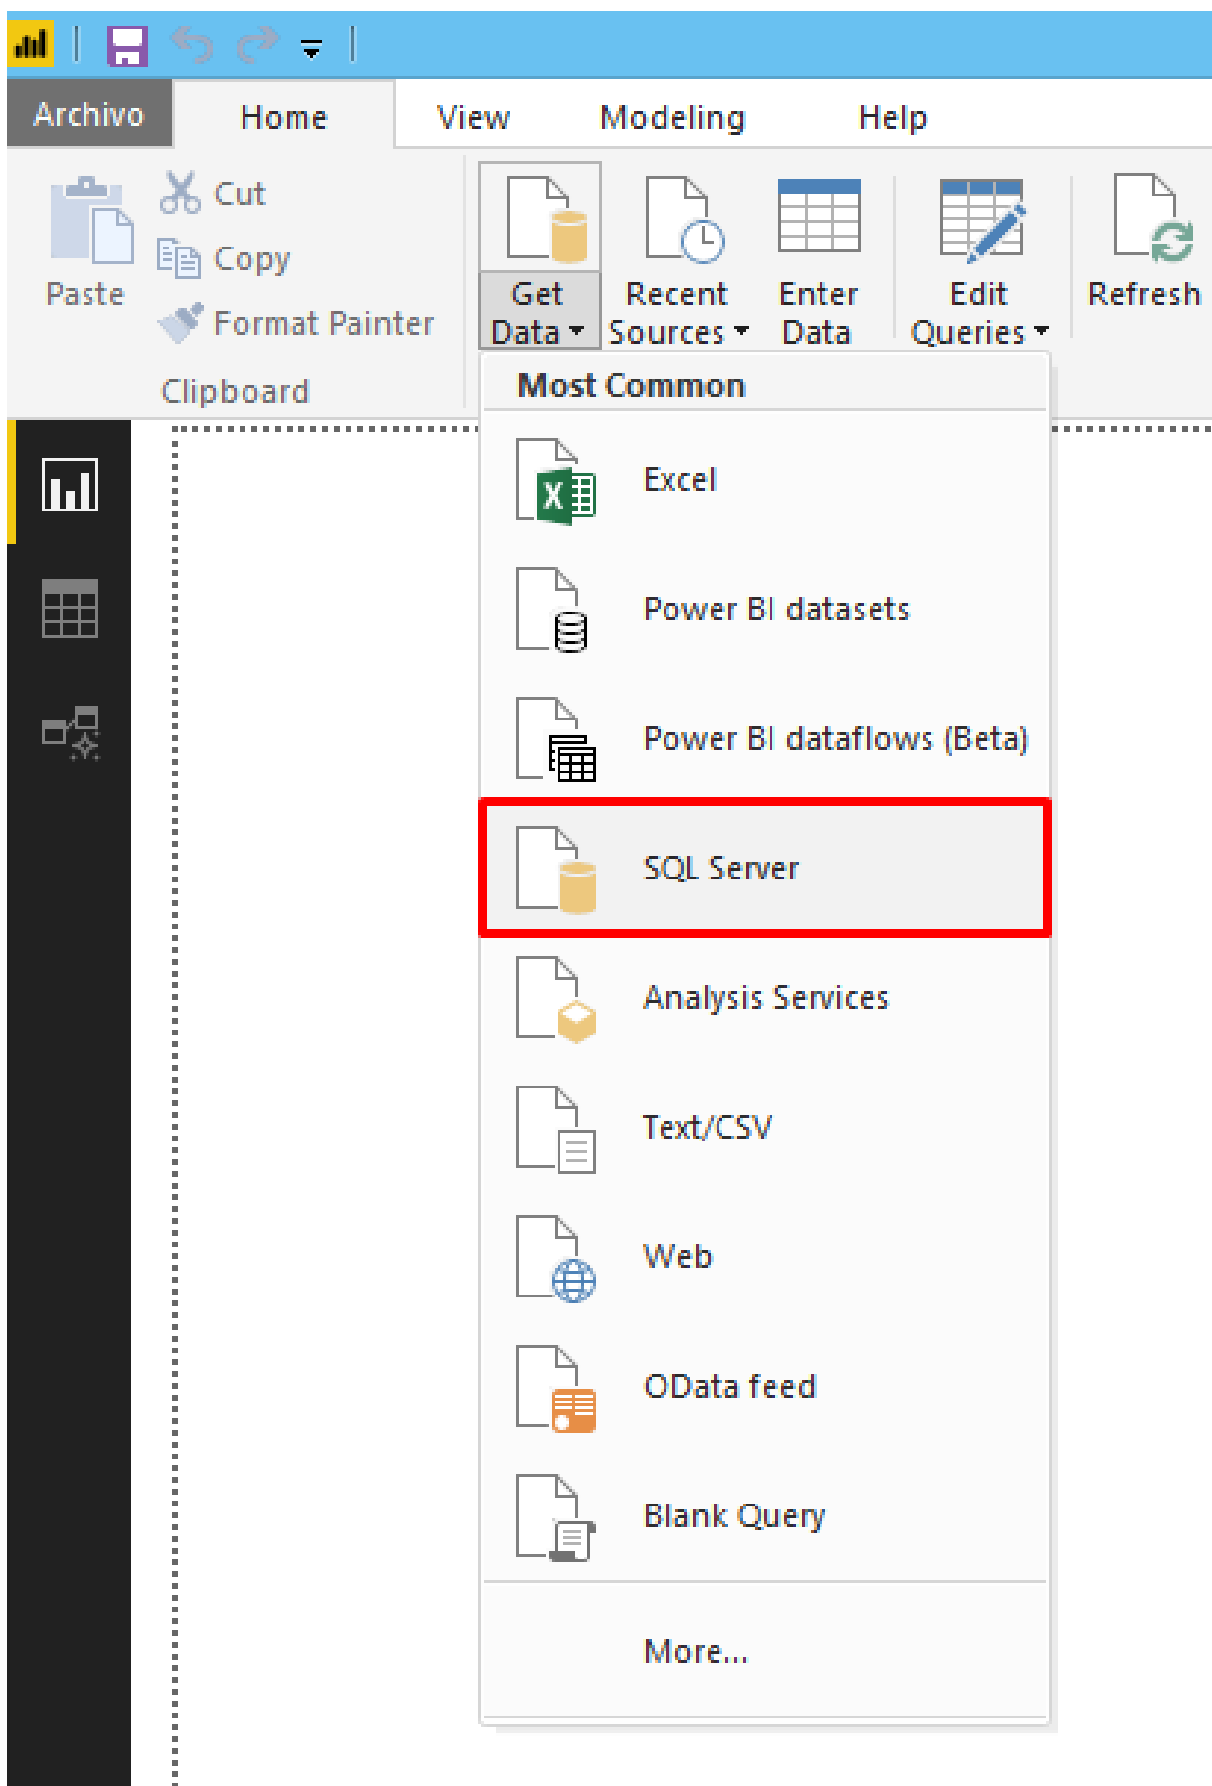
Archivo Home View Modeling Help

Paste
Cut
Copy
Format Painter
Clipboard

Get Data
Recent Sources
Enter Data
Edit Queries
Refresh

Most Common
Excel
Power BI datasets
Power BI dataflows (Beta)
SQL Server
Analysis Services
Text/CSV
Web
OData feed
Blank Query
More...